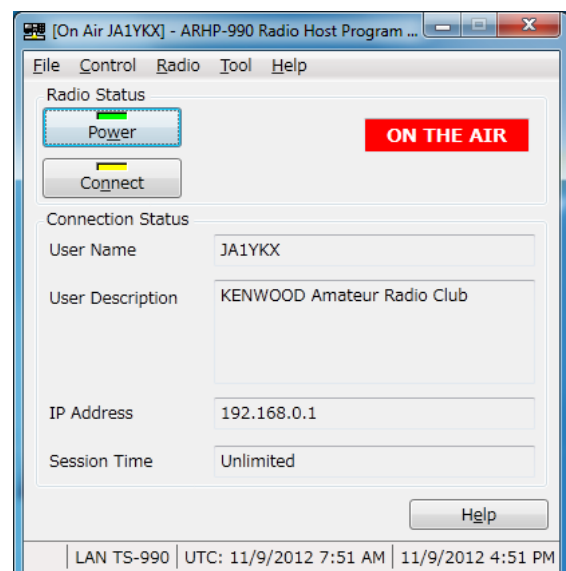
[On Air JA1YKX] - ARHP-990 Radio Host Program ...

File Control Radio Tool Help

Radio Status

Power

Connect

ON THE AIR

Connection Status

| User Name | JA1YKX |
|---|---|
| User Description | KENWOOD Amateur Radio Club |
| IP Address | 192.168.0.1 |
| Session Time | Unlimited |

Help

LAN TS-990 | UTC: 11/9/2012 7:51 AM | 11/9/2012 4:51 PM